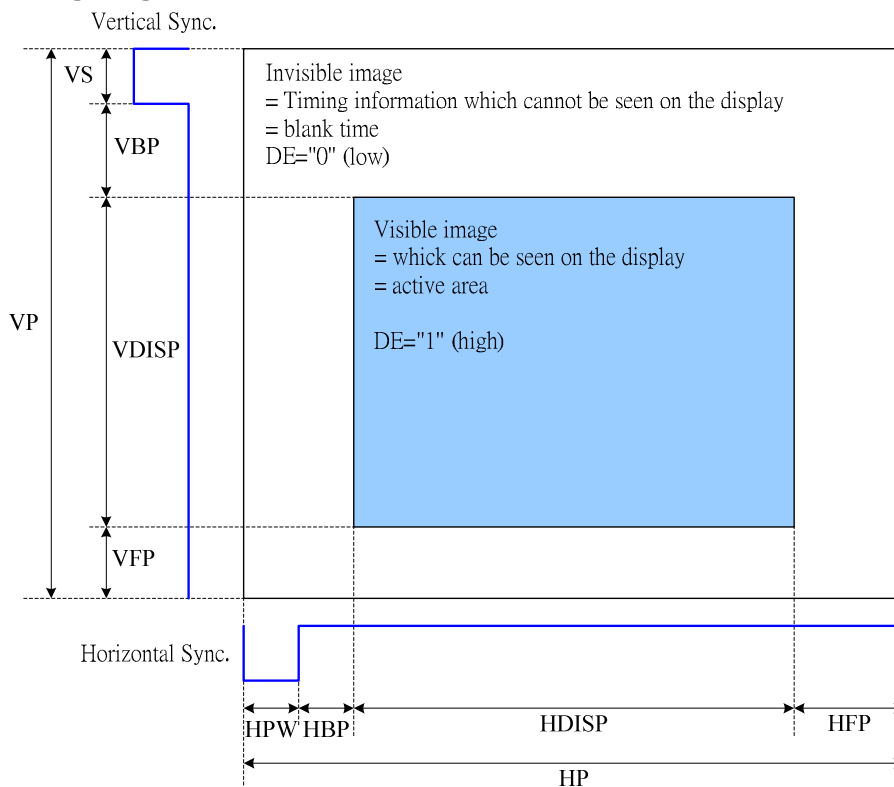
Vertical Sync.

VS

VBP

VP

VDISP

VFP

Invisible image
= Timing information which cannot be seen on the display
= blank time
DE="0" (low)

Visible image
= whick can be seen on the display
= active area

DE="1" (high)

Horizontal Sync.

HPW HBP HDISP HFP

HP